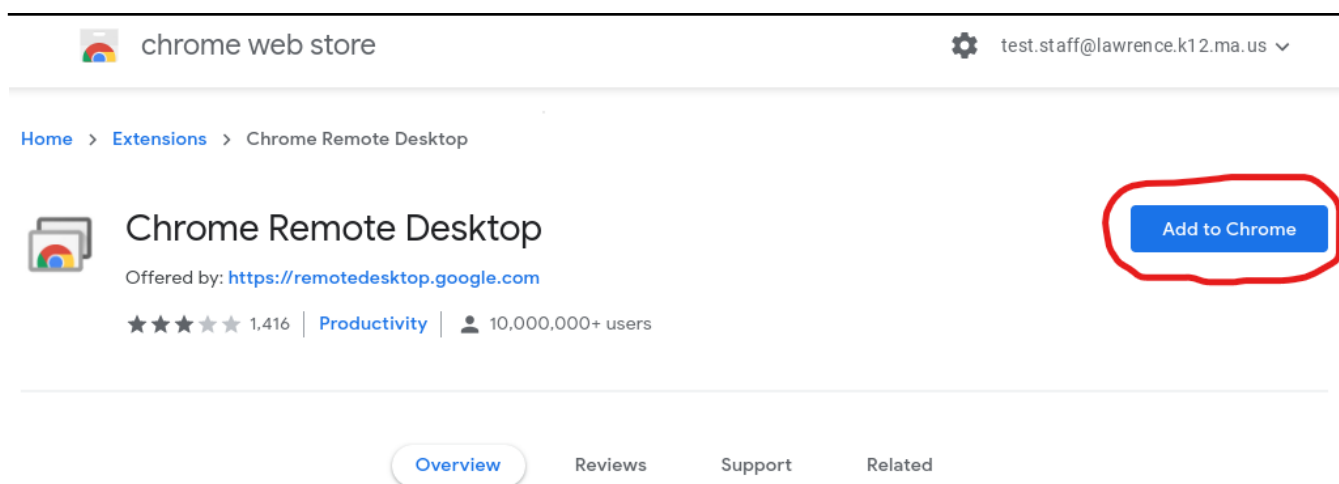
chrome web store

test.staff@lawrence.k12.ma.us

Home > Extensions > Chrome Remote Desktop

Chrome Remote Desktop

Offered by: https://remotedesktop.google.com

1,416 | Productivity | 10,000,000+ users

Add to Chrome

Overview Reviews Support Related